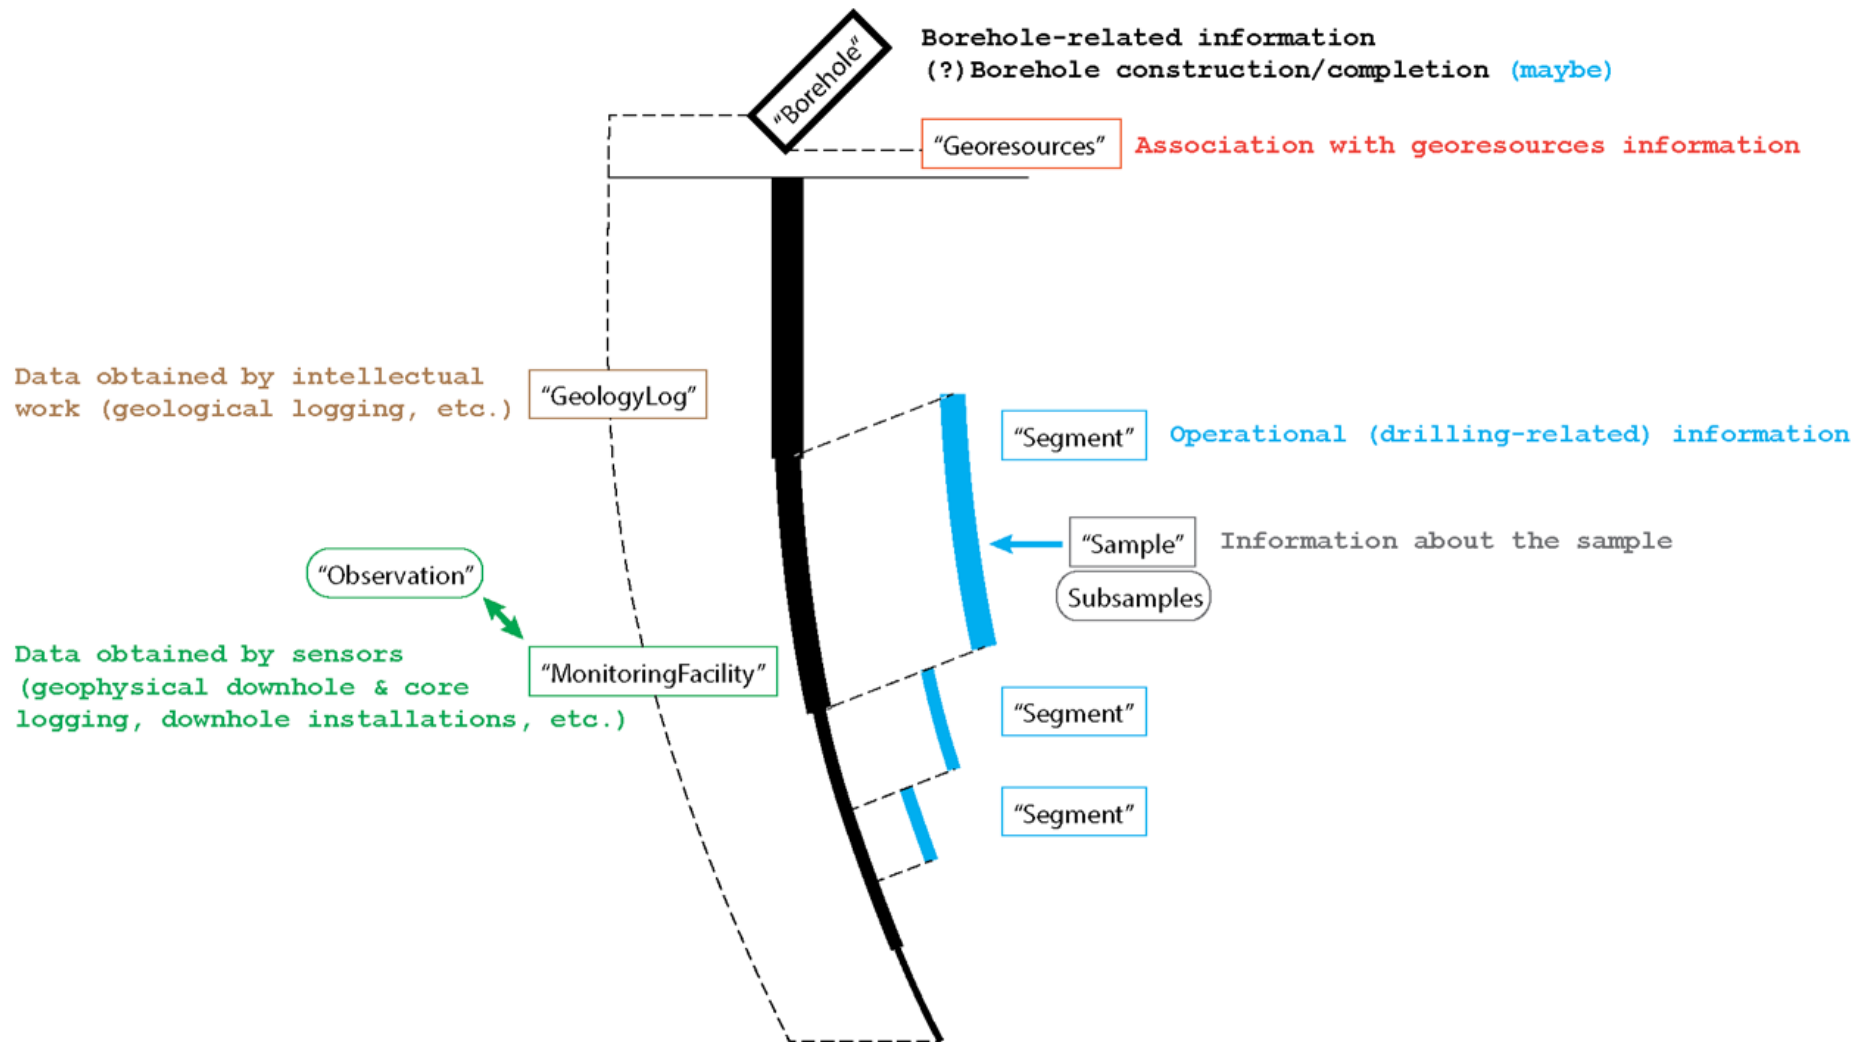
"Borehole"

Borehole-related information
(?)Borehole construction/completion (maybe)

"Georesources" Association with georesources information

Data obtained by intellectual work (geological logging, etc.)

"GeologyLog"

"Segment" Operational (drilling-related) information

"Sample" Information about the sample

Subsamples

"Observation"

Data obtained by sensors (geophysical downhole & core logging, downhole installations, etc.)

"MonitoringFacility"

"Segment"

"Segment"